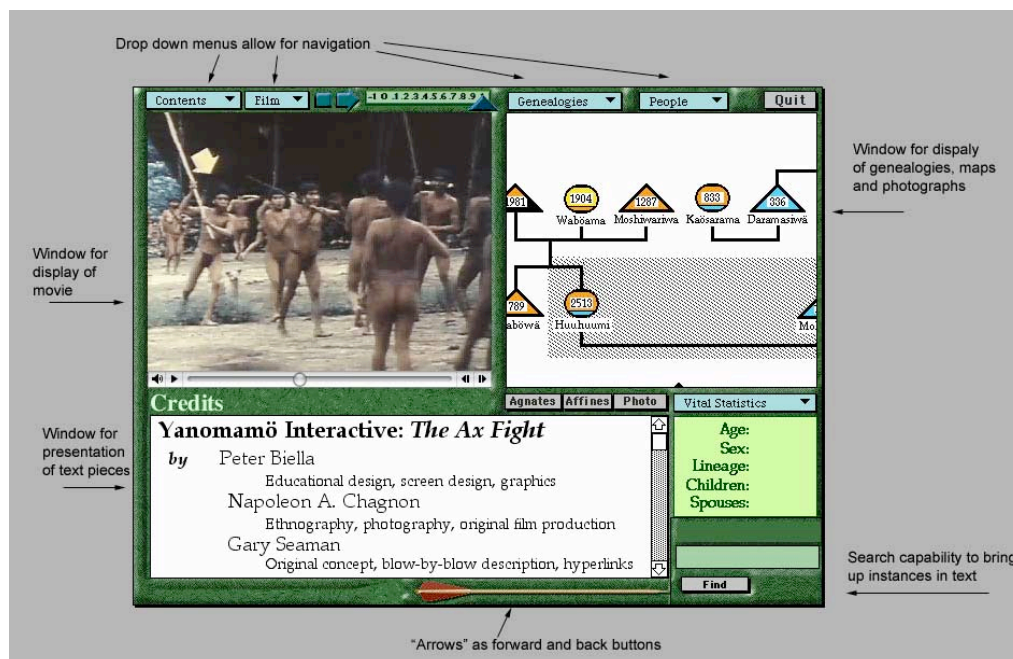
Drop down menus allow for navigation

Contents
Film
-1 0 1 2 3 4 5 6 7 8 9 1
Genealogies
People
Quit

Window for dispaly of genealogies, maps and photographs

981
1904 Waböama
1287 Moshiwariwa
833 Kaösarama
336 Daramasiwä
789 aböwä
2513 Huuhuumi
Mo

Window for display of movie

Credits
Agnates
Affines
Photo
Vital Statistics

Window for presentation of text pieces

Yanomamö Interactive: *The Ax Fight*
by Peter Biella
Educational design, screen design, graphics
Napoleon A. Chagnon
Ethnography, photography, original film production
Gary Seaman
Original concept, blow-by-blow description, hyperlinks

Age:
Sex:
Lineage:
Children:
Spouses:

Find

Search capability to bring up instances in text

"Arrows" as forward and back buttons